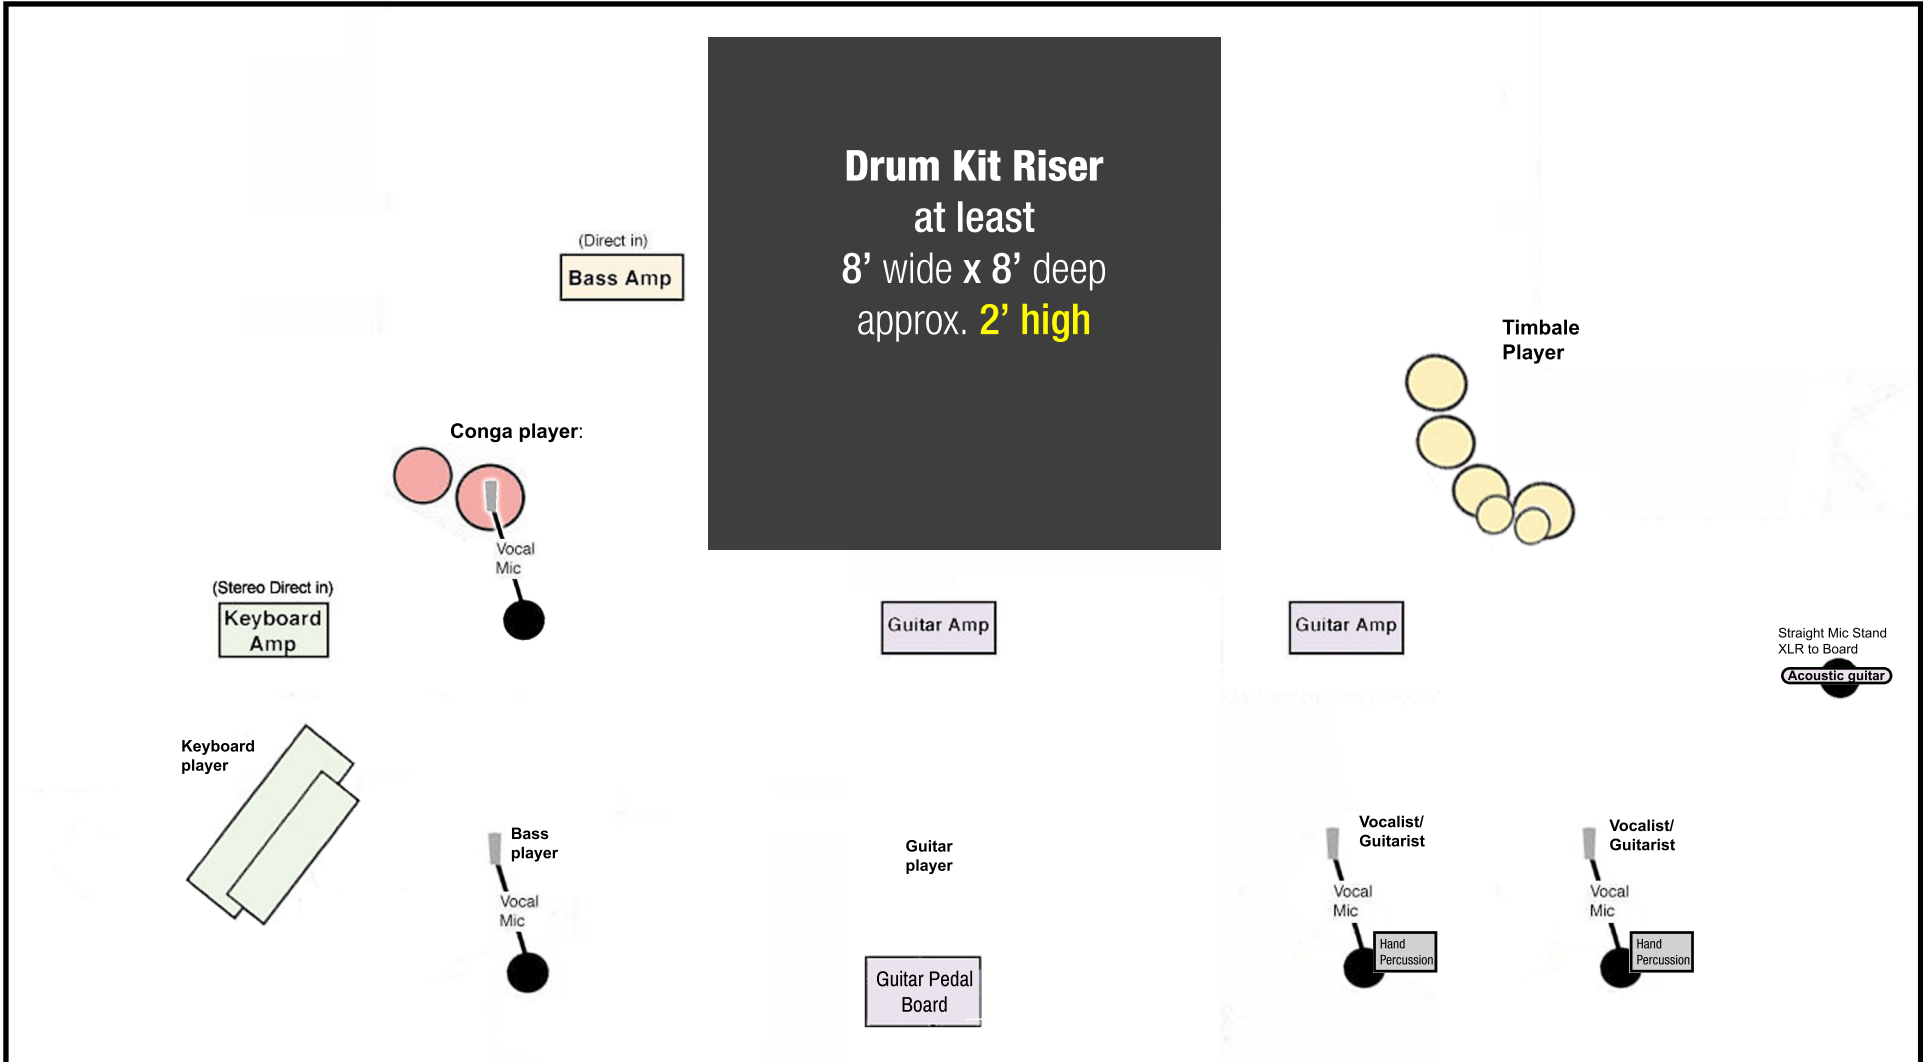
Drum Kit Riser
at least
8' wide x 8' deep
approx. 2' high

(Direct in)
Bass Amp

Timbale Player

Conga player:

Vocal Mic

(Stereo Direct in)
Keyboard Amp

Guitar Amp

Guitar Amp

Straight Mic Stand
XLR to Board
Acoustic guitar

Keyboard player

Bass player

Vocal Mic

Guitar player

Guitar Pedal Board

Vocalist/ Guitarist

Vocal Mic

Hand Percussion

Vocalist/ Guitarist

Vocal Mic

Hand Percussion